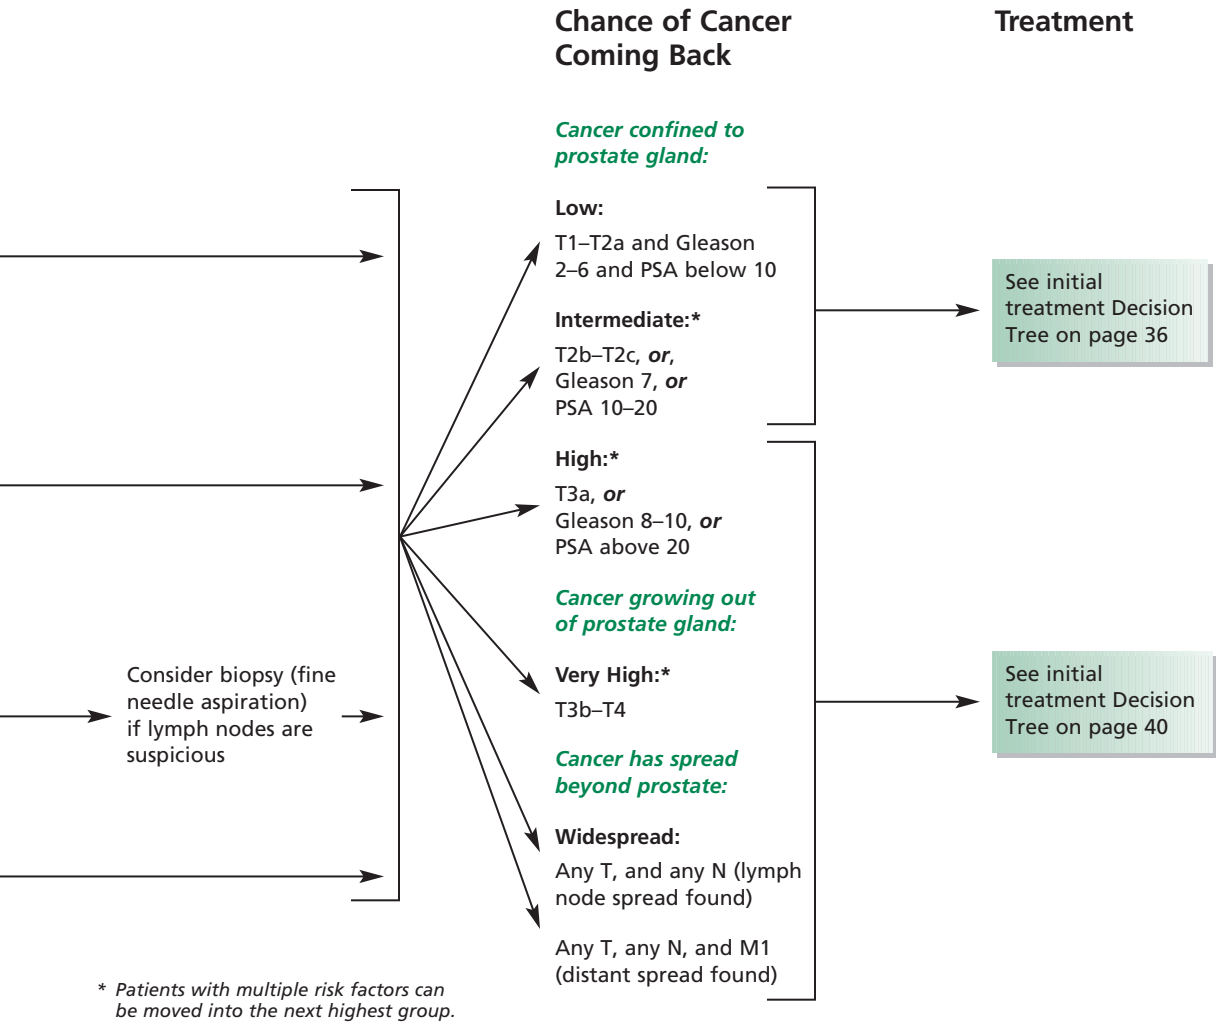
Chance of Cancer Coming Back

Treatment

Cancer confined to prostate gland:

Low:

T1–T2a and Gleason 2–6 and PSA below 10

Intermediate:*

T2b–T2c, *or*, Gleason 7, *or* PSA 10–20

High:*

T3a, *or* Gleason 8–10, *or* PSA above 20

Cancer growing out of prostate gland:

Very High:*

T3b–T4

Cancer has spread beyond prostate:

Widespread:

Any T, and any N (lymph node spread found)

Any T, any N, and M1 (distant spread found)

See initial treatment Decision Tree on page 36

See initial treatment Decision Tree on page 40

Consider biopsy (fine needle aspiration) if lymph nodes are suspicious

* Patients with multiple risk factors can be moved into the next highest group.